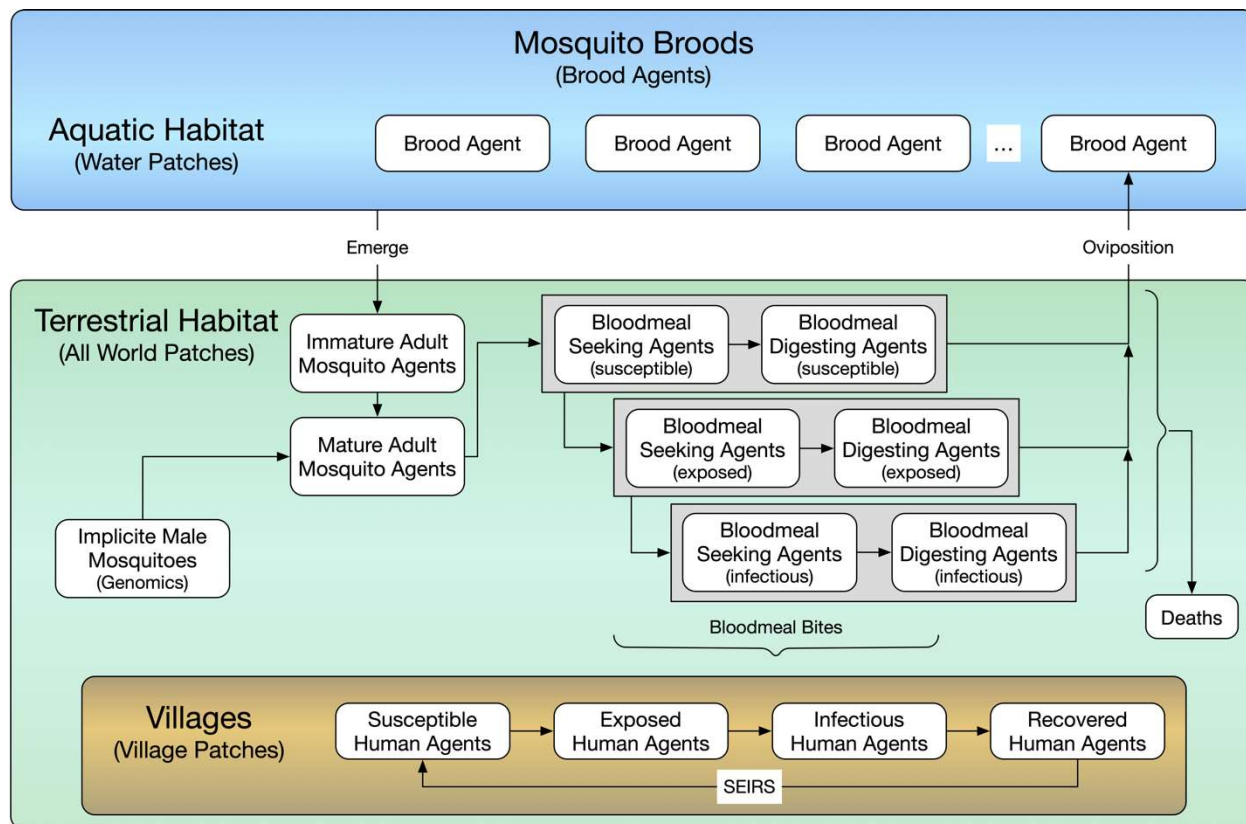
Mosquito Broods
(Brood Agents)

Aquatic Habitat
(Water Patches)

Brood Agent

Brood Agent

Brood Agent

...

Brood Agent

Emerge

Oviposition

Terrestrial Habitat
(All World Patches)

Immature Adult Mosquito Agents

Mature Adult Mosquito Agents

Implicite Male Mosquitoes
(Genomics)

Bloodmeal Seeking Agents
(susceptible)

Bloodmeal Digesting Agents
(susceptible)

Bloodmeal Seeking Agents
(exposed)

Bloodmeal Digesting Agents
(exposed)

Bloodmeal Seeking Agents
(infectious)

Bloodmeal Digesting Agents
(infectious)

Bloodmeal Bites

Deaths

Villages
(Village Patches)

Susceptible Human Agents

Exposed Human Agents

Infectious Human Agents

Recovered Human Agents

SEIRS